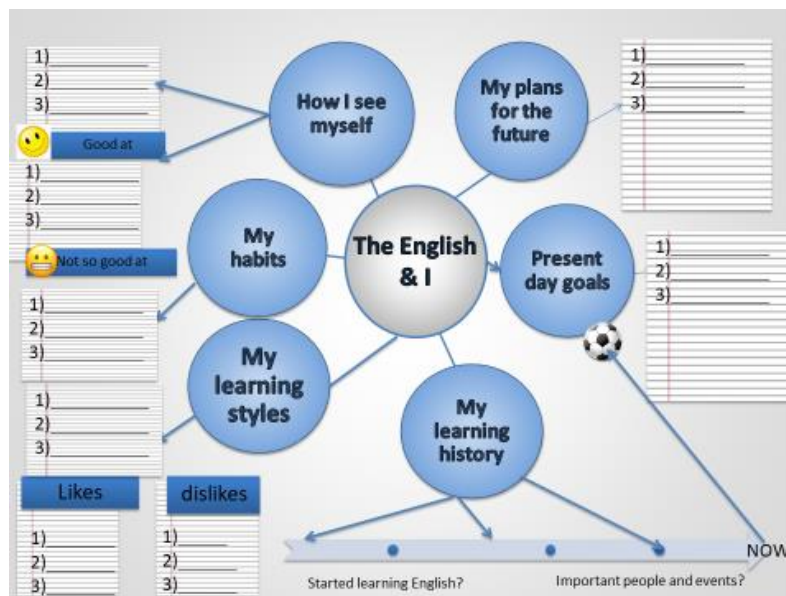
The English & I

How I see myself

1)
2)
3)

Good at

1)
2)
3)

Not so good at

1)
2)
3)

My plans for the future

1)
2)
3)

My habits

Present day goals

1)
2)
3)

My learning styles

1)
2)
3)

Likes

1)
2)
3)

dislikes

1)
2)
3)

My learning history

NOW

Started learning English?

Important people and events?